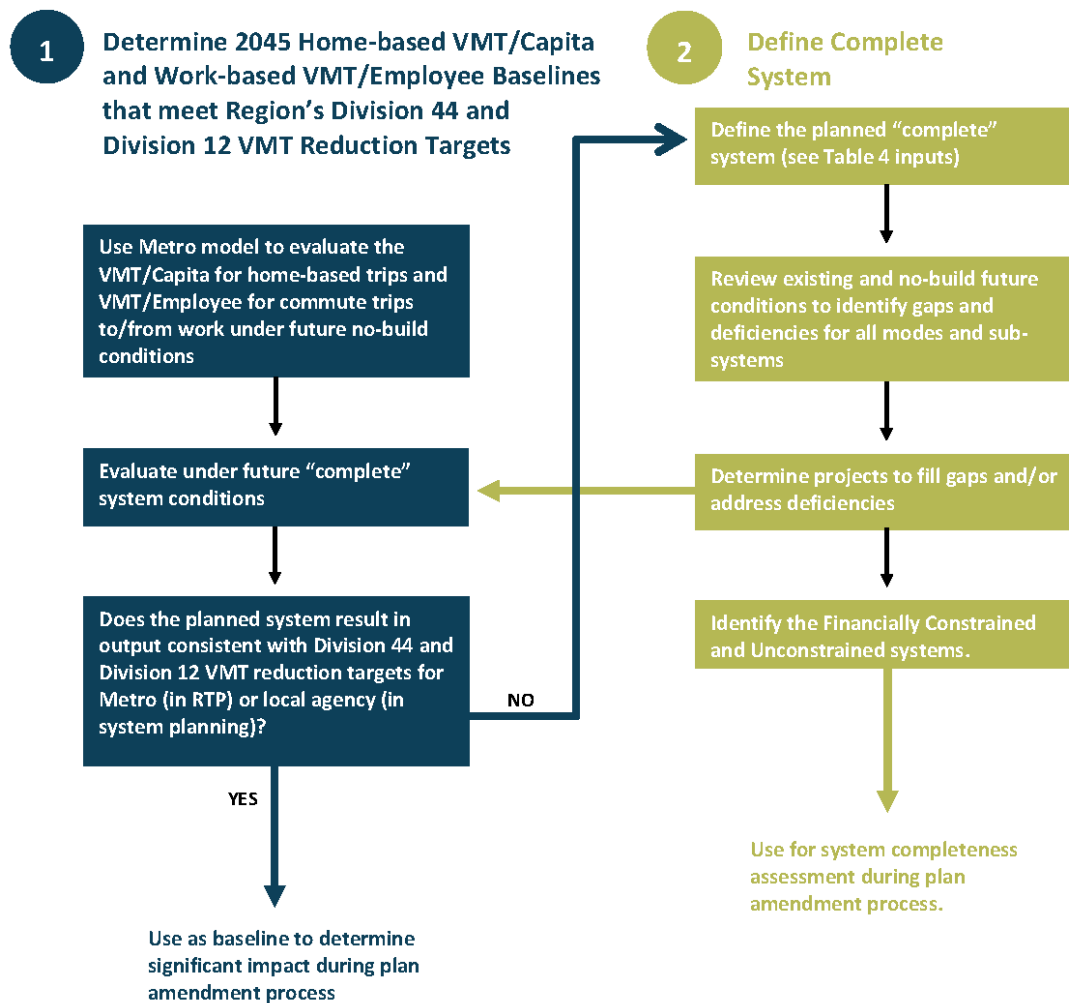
1

Determine 2045 Home-based VMT/Capita and Work-based VMT/Employee Baselines that meet Region's Division 44 and Division 12 VMT Reduction Targets

Use Metro model to evaluate the VMT/Capita for home-based trips and VMT/Employee for commute trips to/from work under future no-build conditions

Evaluate under future "complete" system conditions

Does the planned system result in output consistent with Division 44 and Division 12 VMT reduction targets for Metro (in RTP) or local agency (in system planning)?

NO

YES

Use as baseline to determine significant impact during plan amendment process

2

Define Complete System

Define the planned "complete" system (see Table 4 inputs)

Review existing and no-build future conditions to identify gaps and deficiencies for all modes and subsystems

Determine projects to fill gaps and/or address deficiencies

Identify the Financially Constrained and Unconstrained systems.

Use for system completeness assessment during plan amendment process.